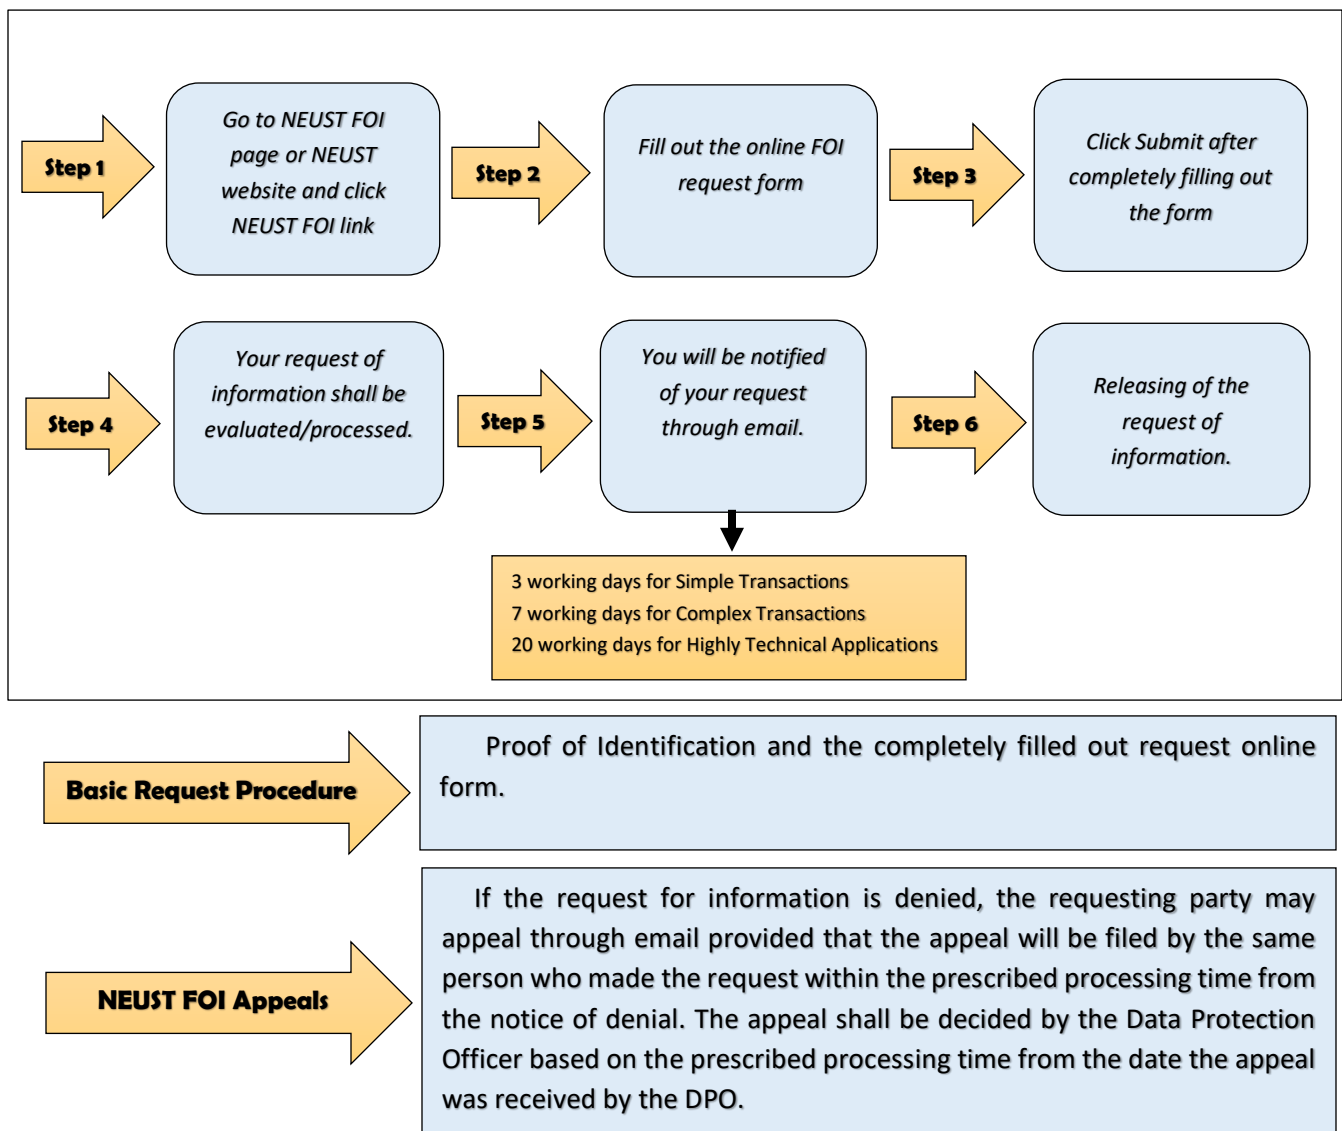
Step 1

Go to NEUST FOI page or NEUST website and click NEUST FOI link

Step 2

Fill out the online FOI request form

Step 3

Click Submit after completely filling out the form

Step 4

Your request of information shall be evaluated/processed.

Step 5

You will be notified of your request through email.

Step 6

Releasing of the request of information.

3 working days for Simple Transactions
7 working days for Complex Transactions
20 working days for Highly Technical Applications

Basic Request Procedure

Proof of Identification and the completely filled out request online form.

NEUST FOI Appeals

If the request for information is denied, the requesting party may appeal through email provided that the appeal will be filed by the same person who made the request within the prescribed processing time from the notice of denial. The appeal shall be decided by the Data Protection Officer based on the prescribed processing time from the date the appeal was received by the DPO.